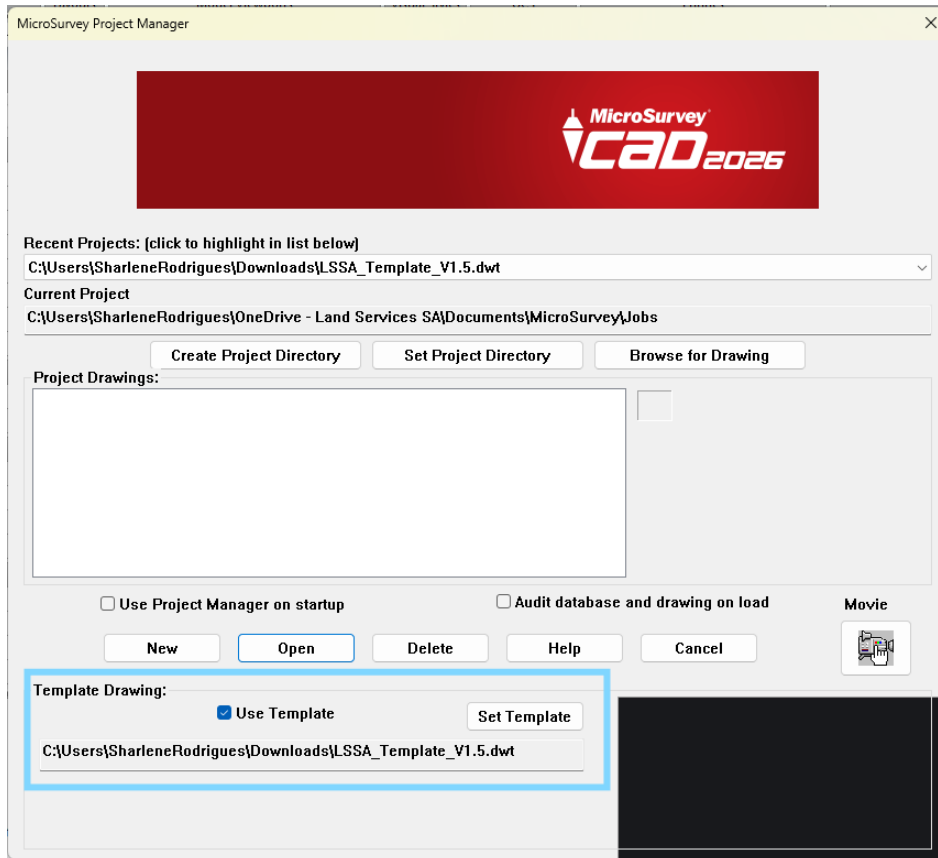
MicroSurvey Project Manager

MicroSurvey
CAD2026

Recent Projects: (click to highlight in list below)
C:\Users\SharleneRodrigues\Downloads\LSSA_Template_V1.5.dwt

Current Project
C:\Users\SharleneRodrigues\OneDrive - Land Services SA\Documents\MicroSurvey\Jobs

Create Project Directory
Set Project Directory
Browse for Drawing

Project Drawings:

Use Project Manager on startup
Audit database and drawing on load
Movie

New
Open
Delete
Help
Cancel

Template Drawing:
Use Template
Set Template
C:\Users\SharleneRodrigues\Downloads\LSSA_Template_V1.5.dwt